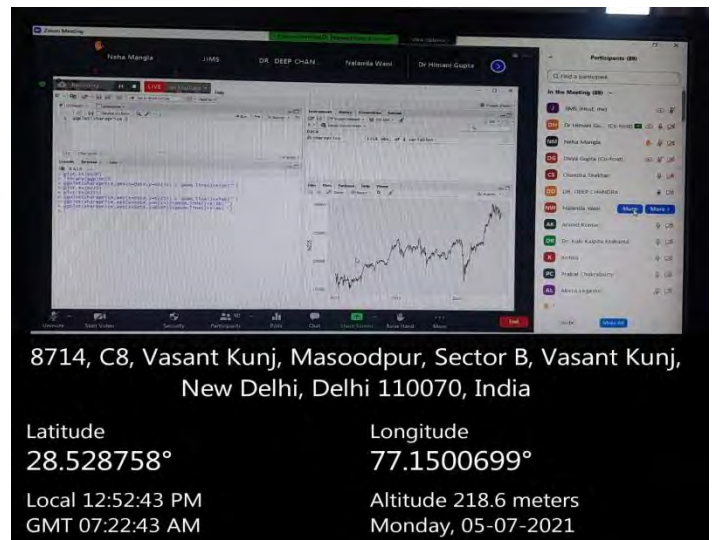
Zoom Meeting

Neha Mangla JIMS DR. DEEP CHAN Nalanda Wani Dr Himani Gupta

LIVE

Participants (89)

Find a participant

In the Meeting (89)

JIMS (Host, me)

Dr Himani Gu... (Co-host)

Neha Mangla

Deep Gupta (Co-host)

Chandra Shekhar

DR. DEEP CHANDRA

Nalanda Wani

Mute More

Arvind Kumar

Dr. Kalpita Srikhand

Krishna

Prabal Chakraborty

Monia Loganor

Invite Mute All

Unmute Start Video Security Participants Polls Chat Share Screen Raise Hand More End

8714, C8, Vasant Kunj, Masoodpur, Sector B, Vasant Kunj, New Delhi, Delhi 110070, India

Latitude
28.528758°

Longitude
77.1500699°

Local 12:52:43 PM
GMT 07:22:43 AM

Altitude 218.6 meters
Monday, 05-07-2021